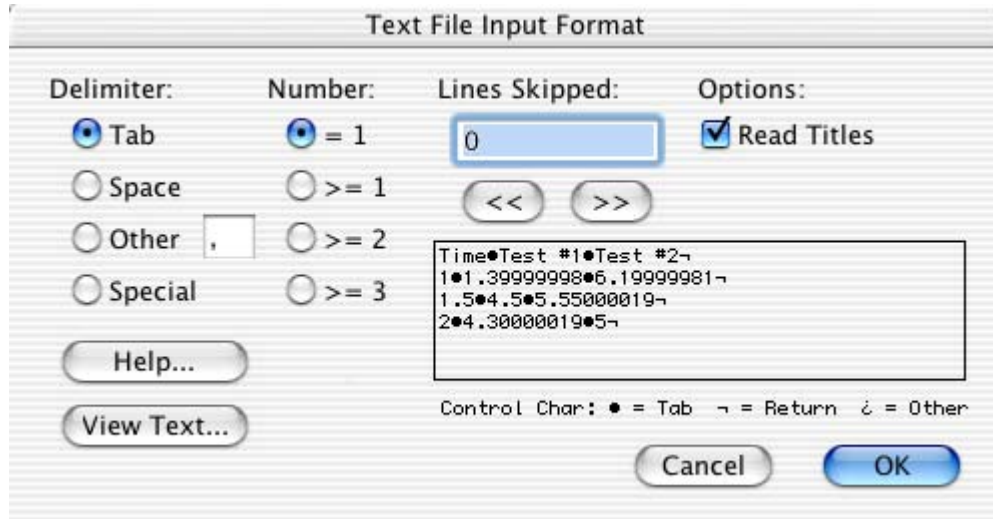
Text File Input Format

Delimiter:
Tab
Space
Other ,
Special

Number:
= 1
>= 1
>= 2
>= 3

Lines Skipped:
0
<< >>

Options:
Read Titles

Time●Test #1●Test #2¬
1●1.39999998●6.19999981¬
1.5●4.5●5.55000019¬
2●4.30000019●5¬

Control Char: ● = Tab ¬ = Return ¿ = Other

Help...
View Text...

Cancel
OK